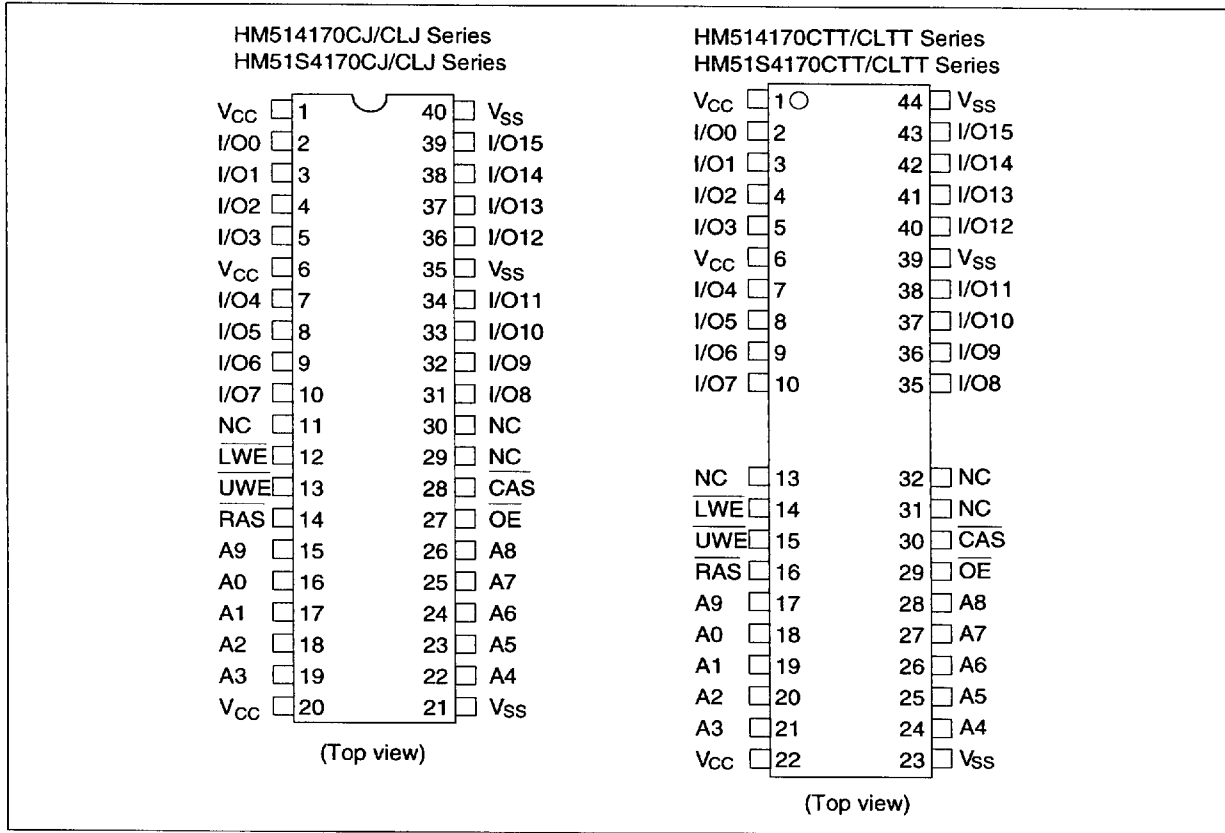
HM514170CJ/CLJ Series
HM51S4170CJ/CLJ Series

$V_{CC}$ 1
I/O0 2
I/O1 3
I/O2 4
I/O3 5
$V_{CC}$ 6
I/O4 7
I/O5 8
I/O6 9
I/O7 10
NC 11
$\overline{LWE}$ 12
$\overline{UWE}$ 13
$\overline{RAS}$ 14
A9 15
A0 16
A1 17
A2 18
A3 19
$V_{CC}$ 20

40 $V_{SS}$
39 I/O15
38 I/O14
37 I/O13
36 I/O12
35 $V_{SS}$
34 I/O11
33 I/O10
32 I/O9
31 I/O8
30 NC
29 NC
28 $\overline{CAS}$
27 $\overline{OE}$
26 A8
25 A7
24 A6
23 A5
22 A4
21 $V_{SS}$

(Top view)

HM514170CTT/CLTT Series
HM51S4170CTT/CLTT Series

$V_{CC}$ 1
I/O0 2
I/O1 3
I/O2 4
I/O3 5
$V_{CC}$ 6
I/O4 7
I/O5 8
I/O6 9
I/O7 10
NC 13
$\overline{LWE}$ 14
$\overline{UWE}$ 15
$\overline{RAS}$ 16
A9 17
A0 18
A1 19
A2 20
A3 21
$V_{CC}$ 22

44 $V_{SS}$
43 I/O15
42 I/O14
41 I/O13
40 I/O12
39 $V_{SS}$
38 I/O11
37 I/O10
36 I/O9
35 I/O8
32 NC
31 NC
30 $\overline{CAS}$
29 $\overline{OE}$
28 A8
27 A7
26 A6
25 A5
24 A4
23 $V_{SS}$

(Top view)